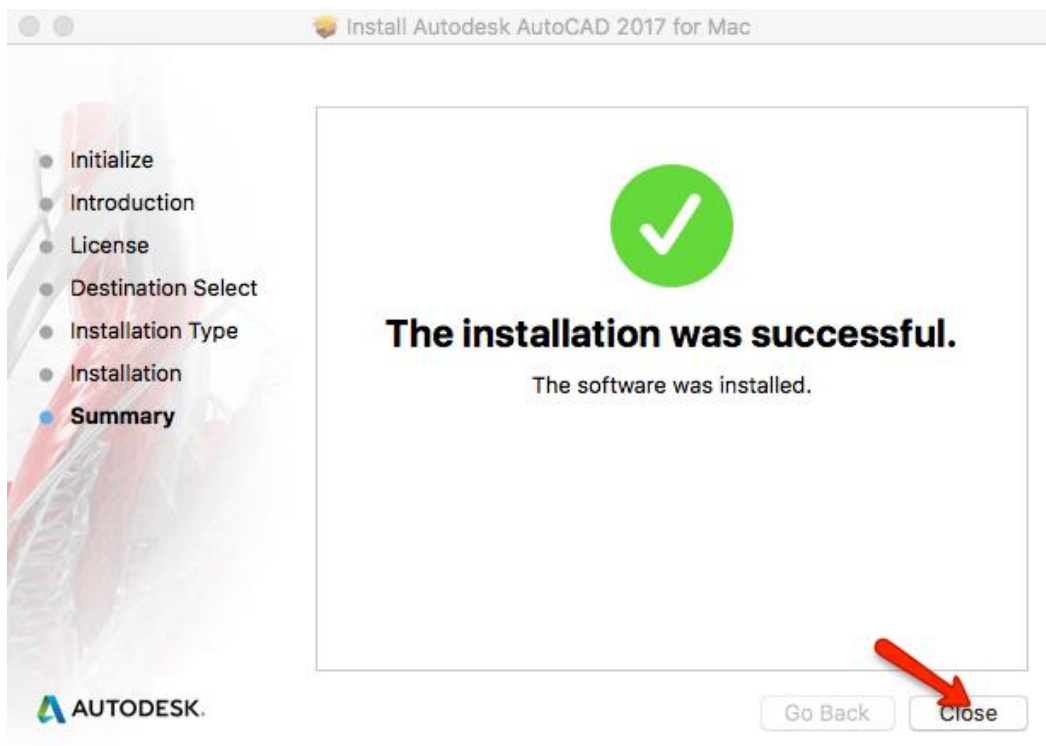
Install Autodesk AutoCAD 2017 for Mac

Initialize
Introduction
License
Destination Select
Installation Type
Installation
Summary

The installation was successful.

The software was installed.

AUTODESK.

Go Back
Close